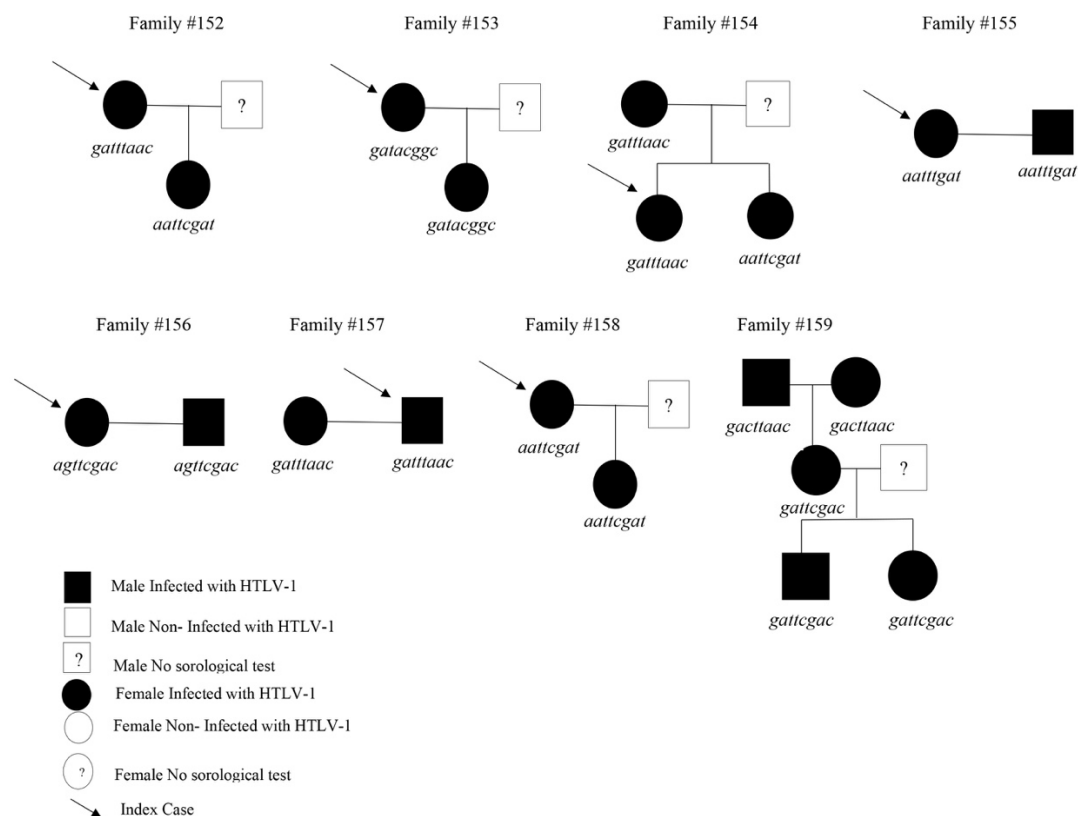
Family #152

?

gatttaac

aattcgat

Family #153

?

gatacggc

gatacggc

Family #154

?

gatttaac

gatttaac

aattcgat

Family #155

aatttgat

aatttgat

Family #156

agttcgac

agttcgac

Family #157

gatttaac

gatttaac

Family #158

?

aattcgat

aattcgat

Family #159

gacttaac

gacttaac

?

gattcgac

gattcgac

gattcgac

Male Infected with HTLV-1

Male Non- Infected with HTLV-1

? Male No sorological test

Female Infected with HTLV-1

Female Non- Infected with HTLV-1

? Female No sorological test

Index Case